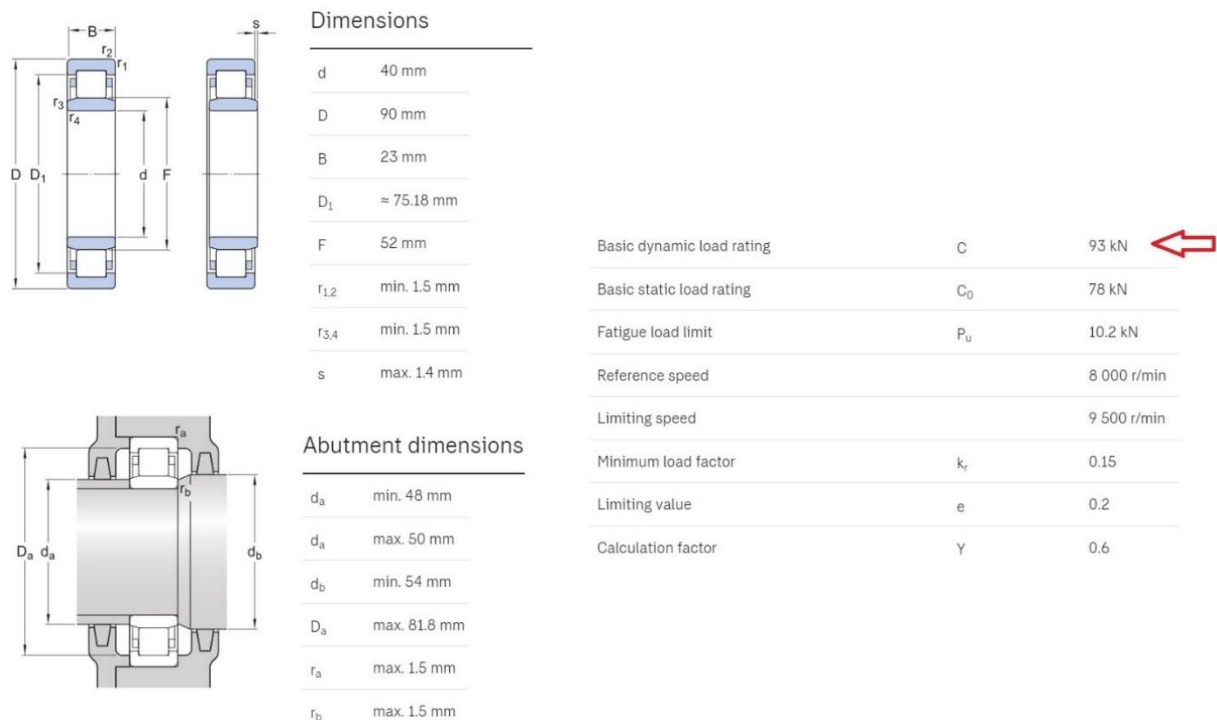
B
$r_2$
$r_1$
$r_3$
$r_4$
D $D_1$
d F
s

$r_a$
$r_b$
$D_a$ $d_a$
$d_b$

Dimensions

| | |
|---|---|
| d | 40 mm |
| D | 90 mm |
| B | 23 mm |
| $D_1$ | ≈ 75.18 mm |
| F | 52 mm |
| $r_{1,2}$ | min. 1.5 mm |
| $r_{3,4}$ | min. 1.5 mm |
| s | max. 1.4 mm |

Abutment dimensions

| | |
|---|---|
| $d_a$ | min. 48 mm |
| $d_a$ | max. 50 mm |
| $d_b$ | min. 54 mm |
| $D_a$ | max. 81.8 mm |
| $r_a$ | max. 1.5 mm |
| $r_b$ | max. 1.5 mm |

| | | |
|---|---|---|
| Basic dynamic load rating | C | 93 kN |
| Basic static load rating | $C_0$ | 78 kN |
| Fatigue load limit | $P_u$ | 10.2 kN |
| Reference speed | | 8 000 r/min |
| Limiting speed | | 9 500 r/min |
| Minimum load factor | $k_r$ | 0.15 |
| Limiting value | e | 0.2 |
| Calculation factor | Y | 0.6 |